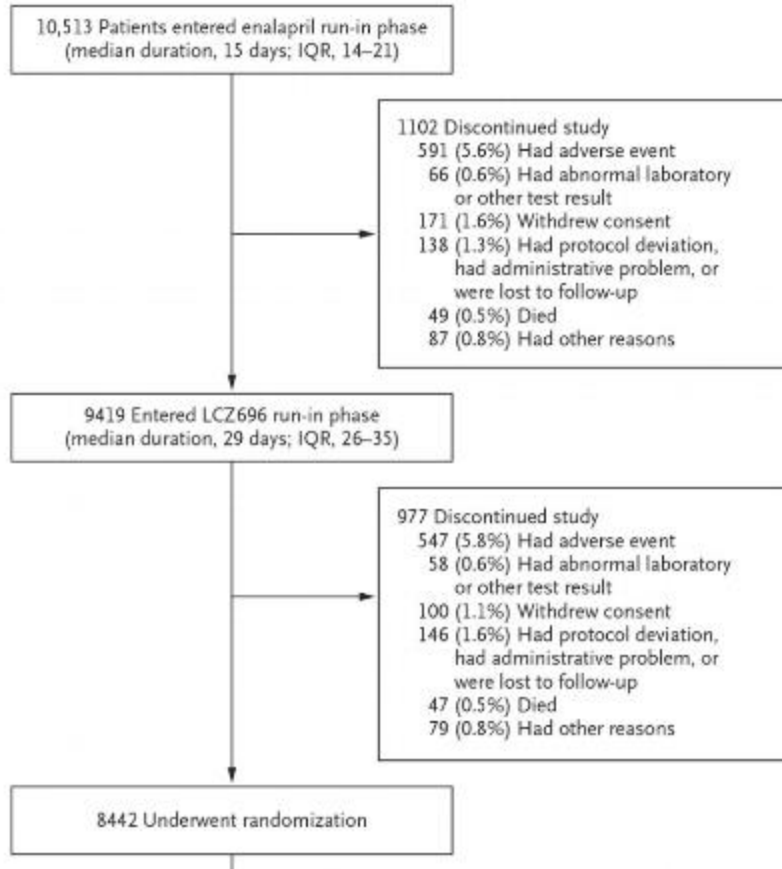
10,513 Patients entered enalapril run-in phase (median duration, 15 days; IQR, 14–21)

1102 Discontinued study
591 (5.6%) Had adverse event
66 (0.6%) Had abnormal laboratory or other test result
171 (1.6%) Withdrew consent
138 (1.3%) Had protocol deviation, had administrative problem, or were lost to follow-up
49 (0.5%) Died
87 (0.8%) Had other reasons

9419 Entered LCZ696 run-in phase (median duration, 29 days; IQR, 26–35)

977 Discontinued study
547 (5.8%) Had adverse event
58 (0.6%) Had abnormal laboratory or other test result
100 (1.1%) Withdrew consent
146 (1.6%) Had protocol deviation, had administrative problem, or were lost to follow-up
47 (0.5%) Died
79 (0.8%) Had other reasons

8442 Underwent randomization